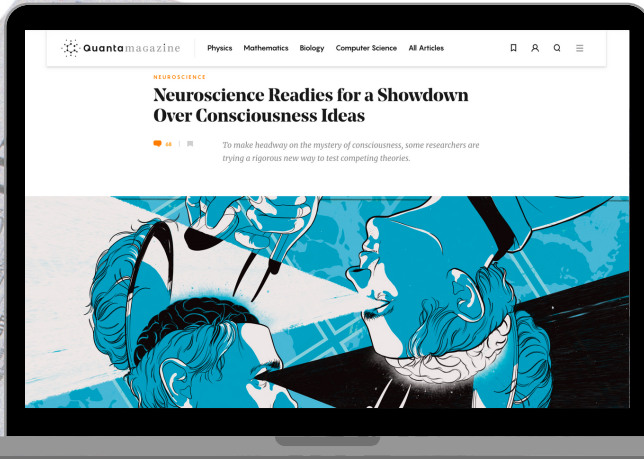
Quantamagazine

Physics Mathematics Biology Computer Science All Articles

NEUROSCIENCE

Neuroscience Readies for a Showdown Over Consciousness Ideas

48

To make headway on the mystery of consciousness, some researchers are trying a rigorous new way to test competing theories.